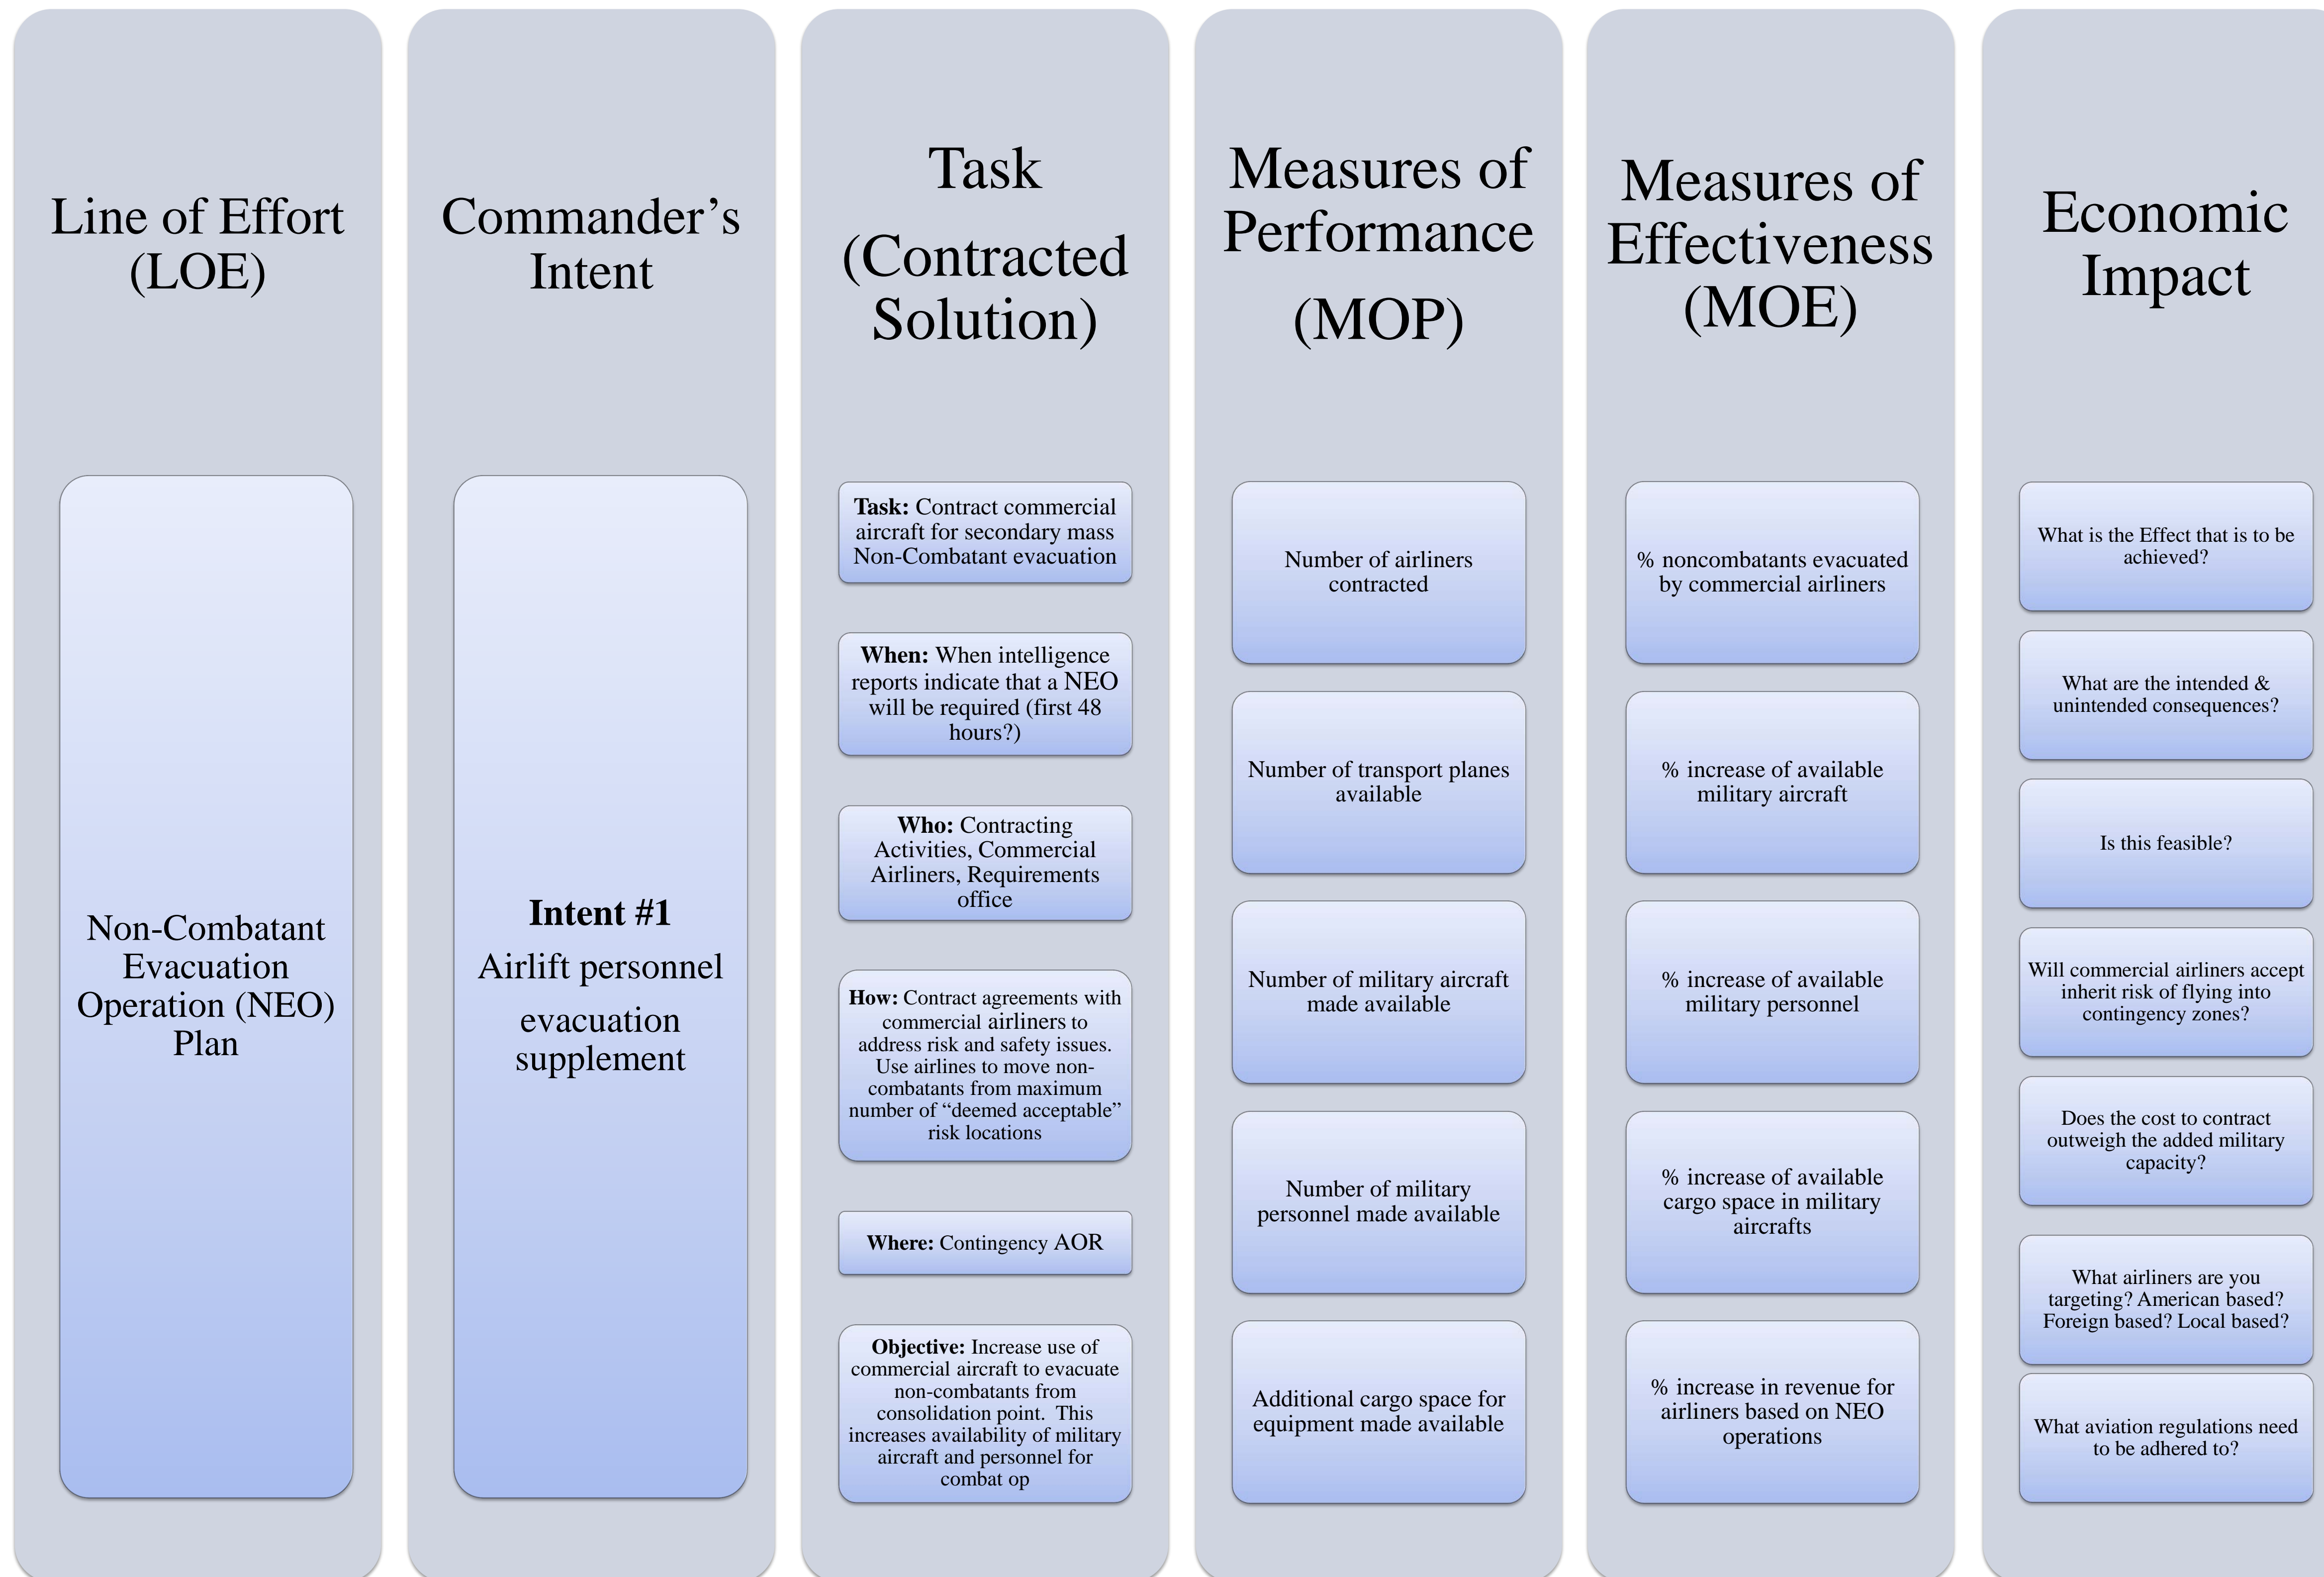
Line of Effort (LOE)

Non-Combatant Evacuation Operation (NEO) Plan

Commander's Intent

Intent #1

Airlift personnel evacuation supplement

Task (Contracted Solution)

Task: Contract commercial aircraft for secondary mass Non-Combatant evacuation

When: When intelligence reports indicate that a NEO will be required (first 48 hours?)

Who: Contracting Activities, Commercial Airliners, Requirements office

How: Contract agreements with commercial airliners to address risk and safety issues. Use airlines to move non-combatants from maximum number of "deemed acceptable" risk locations

Where: Contingency AOR

Objective: Increase use of commercial aircraft to evacuate non-combatants from consolidation point. This increases availability of military aircraft and personnel for combat op

Measures of Performance (MOP)

Number of airliners contracted

Number of transport planes available

Number of military aircraft made available

Number of military personnel made available

Additional cargo space for equipment made available

Measures of Effectiveness (MOE)

% noncombatants evacuated by commercial airliners

% increase of available military aircraft

% increase of available military personnel

% increase of available cargo space in military aircrafts

% increase in revenue for airliners based on NEO operations

Economic Impact

What is the Effect that is to be achieved?

What are the intended & unintended consequences?

Is this feasible?

Will commercial airliners accept inherit risk of flying into contingency zones?

Does the cost to contract outweigh the added military capacity?

What airliners are you targeting? American based? Foreign based? Local based?

What aviation regulations need to be adhered to?